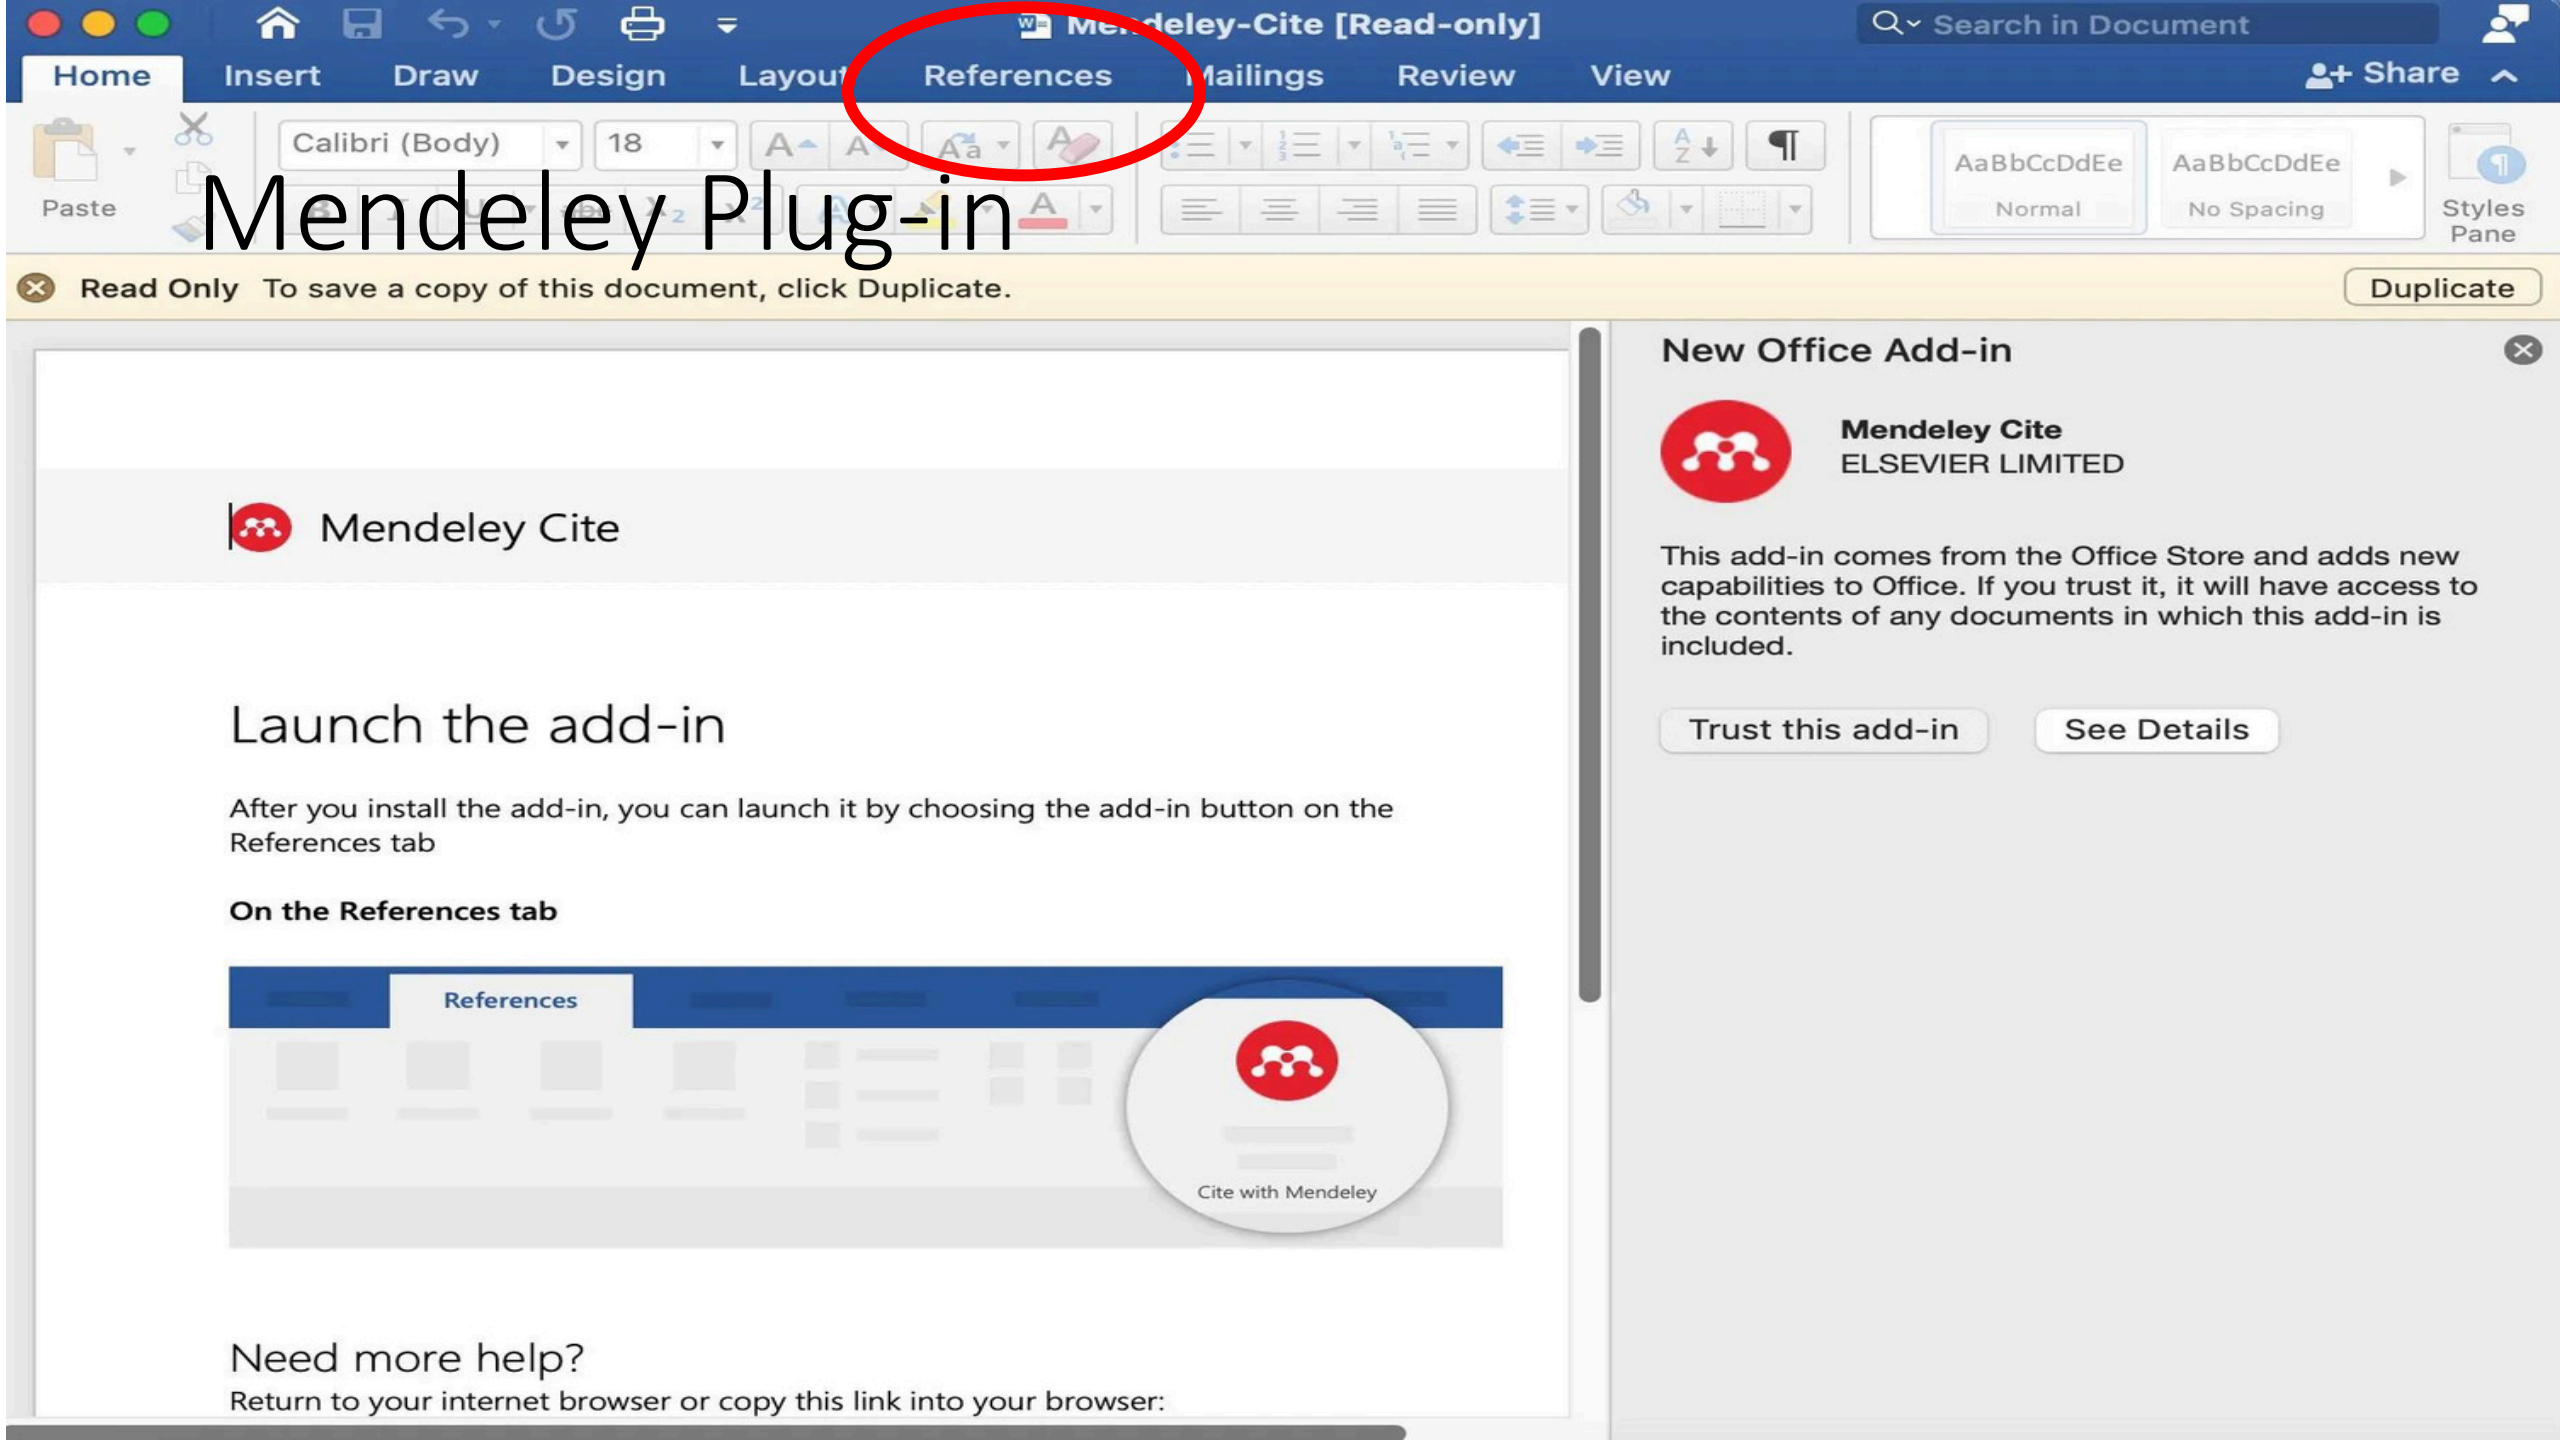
Mendeley-Cite [Read-only]

Search in Document

Home Insert Draw Design Layout References Mailings Review View

Share

Paste

Calibri (Body) 18

AaBbCcDdEe Normal

AaBbCcDdEe No Spacing

Styles Pane

Mendeley Plug-in

Read Only To save a copy of this document, click Duplicate.

Duplicate

Mendeley Cite

Launch the add-in

After you install the add-in, you can launch it by choosing the add-in button on the References tab

On the References tab

References

Cite with Mendeley

Need more help?

Return to your internet browser or copy this link into your browser:

New Office Add-in

Mendeley Cite
ELSEVIER LIMITED

This add-in comes from the Office Store and adds new capabilities to Office. If you trust it, it will have access to the contents of any documents in which this add-in is included.

Trust this add-in

See Details